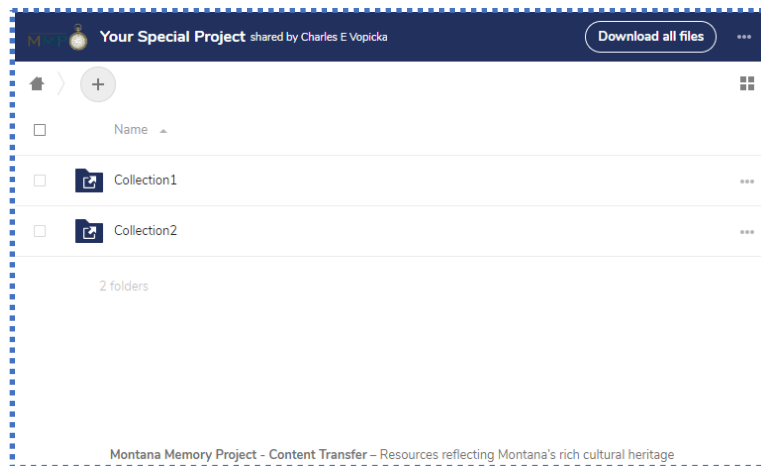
MMP Your Special Project shared by Charles E Vopicka

Download all files

Name

Collection1

Collection2

2 folders

Montana Memory Project - Content Transfer – Resources reflecting Montana's rich cultural heritage